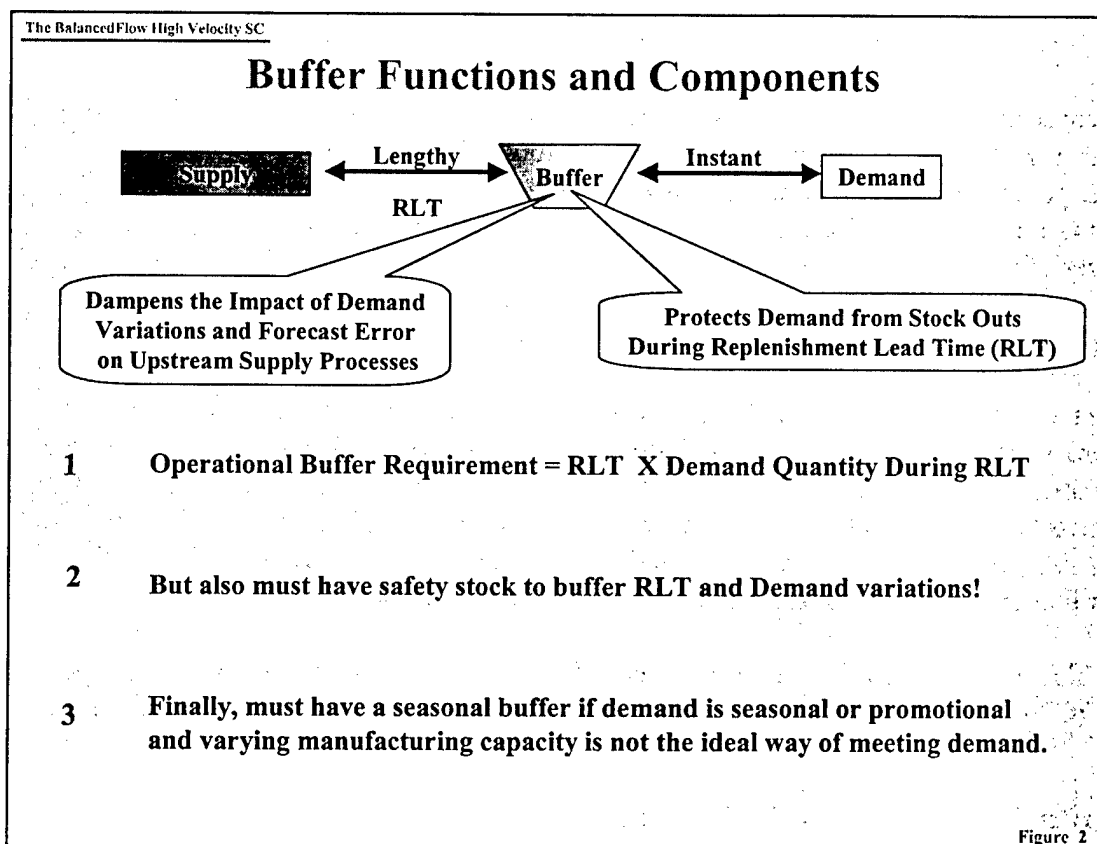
The BalancedFlow High Velocity SC

Buffer Functions and Components

Supply

Lengthy

RLT

Buffer

Instant

Demand

Dampens the Impact of Demand Variations and Forecast Error on Upstream Supply Processes

Protects Demand from Stock Outs During Replenishment Lead Time (RLT)

1 Operational Buffer Requirement = RLT X Demand Quantity During RLT

2 But also must have safety stock to buffer RLT and Demand variations!

3 Finally, must have a seasonal buffer if demand is seasonal or promotional and varying manufacturing capacity is not the ideal way of meeting demand.

Figure 2